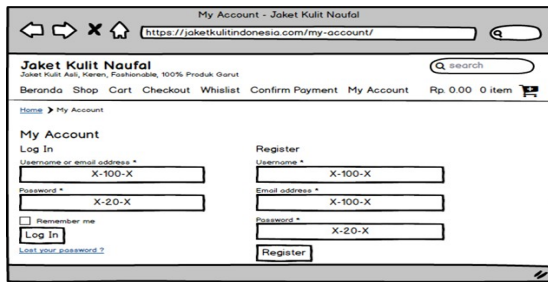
My Account - Jaket Kulit Naufal

https://jaketkulitindonesia.com/my-account/

Jaket Kulit Naufal
Jaket Kulit Asli, Keren, Fashionable, 100% Produk Garut

search

Beranda Shop Cart Checkout Whislist Confirm Payment My Account Rp. 0.00 0 item

Home > My Account

My Account

Log In

Username or email address *

X-100-X

Password *

X-20-X

Remember me

Log In

Lost your password ?

Register

Username *

X-100-X

Email address *

X-100-X

Password *

X-20-X

Register